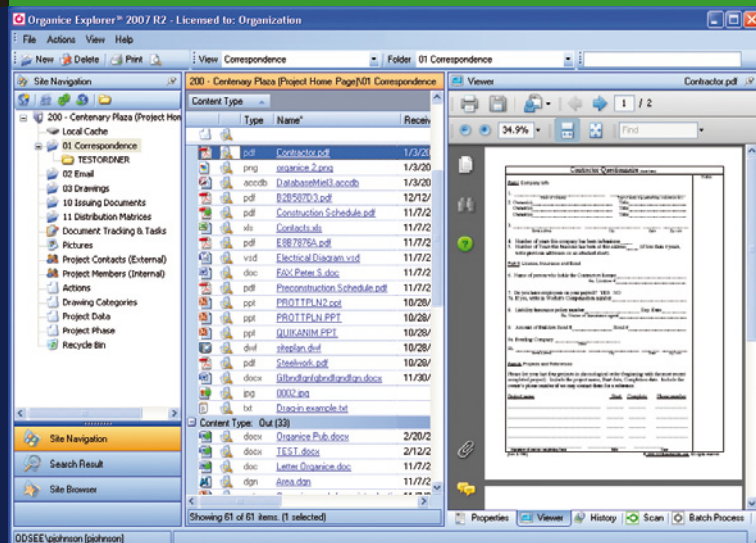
Organice Explorer® 2007 R2 - Licensed to: Organization

File Actions View Help

New Delete Print

View Correspondence

Folder 01 Correspondence

Site Navigation

200 - Centenary Plaza [Project Home Page]\01 Correspondence

Viewer

Contractor.pdf

200 - Centenary Plaza (Project Hom
Local Cache
01 Correspondence
TESTORDNER
02 Email
03 Drawings
10 Issuing Documents
11 Distribution Matrices
Document Tracking & Tasks
Pictures
Project Contacts (External)
Project Members (Internal)
Actions
Drawing Categories
Project Data
Project Phase
Recycle Bin

Content Type

| Type | Name | Receiv |
|---|---|---|
| pdf | Contractor.pdf | 1/3/20 |
| png | custom 2.png | 1/3/20 |
| accdb | DatabaseMiel3.accdb | 1/3/20 |
| pdf | B2B587D3.pdf | 12/12/ |
| pdf | Construction Schedule.pdf | 11/7/2 |
| xls | Contacts.xls | 11/7/2 |
| pdf | E8B7876A.pdf | 11/7/2 |
| vsd | Electrical Diagram.vsd | 11/7/2 |
| doc | FAX Peter S.doc | 11/7/2 |
| pdf | Preconstruction Schedule.pdf | 11/7/2 |
| ppt | PROTTPLN2.ppt | 10/28/ |
| ppt | PROTTPLN.PPT | 10/28/ |
| ppt | QUIKANIM.PPT | 10/28/ |
| dwf | siteplan.dwf | 11/7/2 |
| pdf | Steelwork.pdf | 10/28/ |
| docx | Gfbndfgnfgbndfgndfgn.docx | 11/30/ |
| jpg | 0002.jpg | |
| txt | Drag-in example.txt | |

Content Type: Out (33)

| Type | Name | Receiv |
|---|---|---|
| docx | Organice Pub.docx | 2/20/2 |
| docx | TEST.docx | 2/12/2 |
| doc | Letter Organice.doc | 11/7/2 |
| dgn | Area.dgn | 11/7/2 |

Showing 61 of 61 items. (1 selected)

1 / 2

34.9%

Find

Contractor Questionnaire

Site Navigation

Search Result

Site Browser

Properties Viewer History Scan Batch Process

ODSEE\pjohnson [pjohnson]